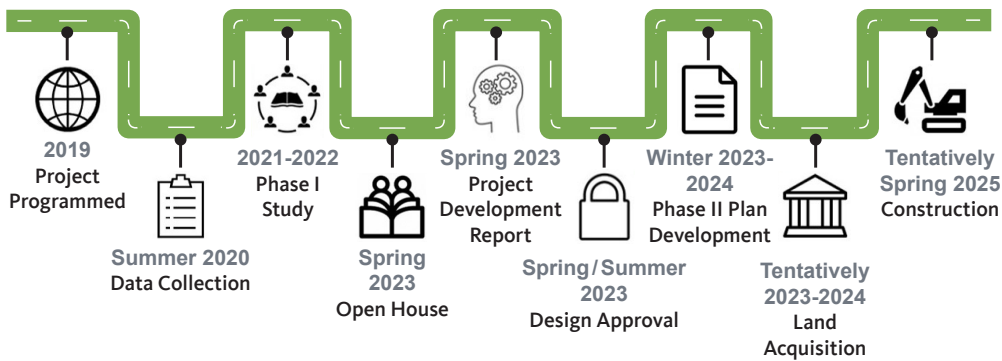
2019
Project Programmed

Summer 2020
Data Collection

2021-2022
Phase I Study

Spring 2023
Open House

Spring 2023
Project Development Report

Spring/Summer 2023
Design Approval

Winter 2023-2024
Phase II Plan Development

Tentatively 2023-2024
Land Acquisition

Tentatively Spring 2025
Construction